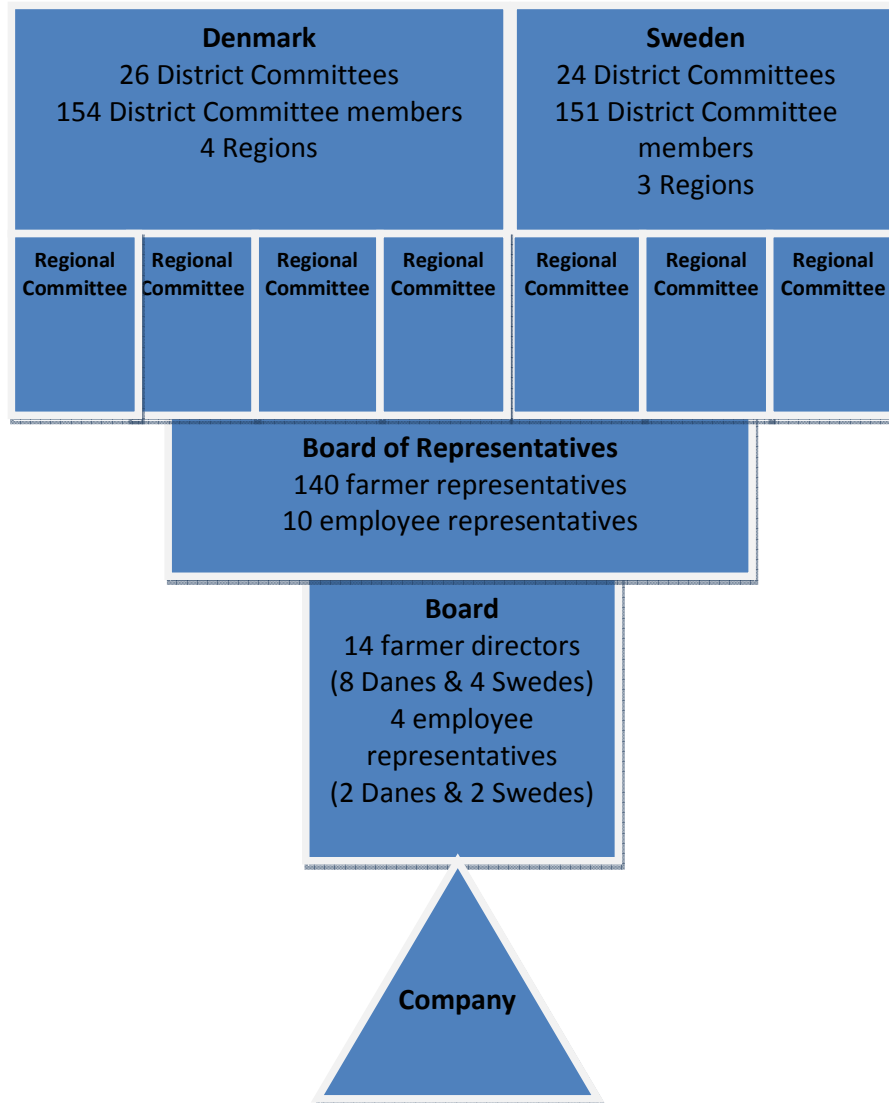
Denmark
26 District Committees
154 District Committee members
4 Regions

Sweden
24 District Committees
151 District Committee members
3 Regions

Regional Committee

Regional Committee

Regional Committee

Regional Committee

Regional Committee

Regional Committee

Regional Committee

Board of Representatives
140 farmer representatives
10 employee representatives

Board
14 farmer directors
(8 Danes & 4 Swedes)
4 employee representatives
(2 Danes & 2 Swedes)

Company